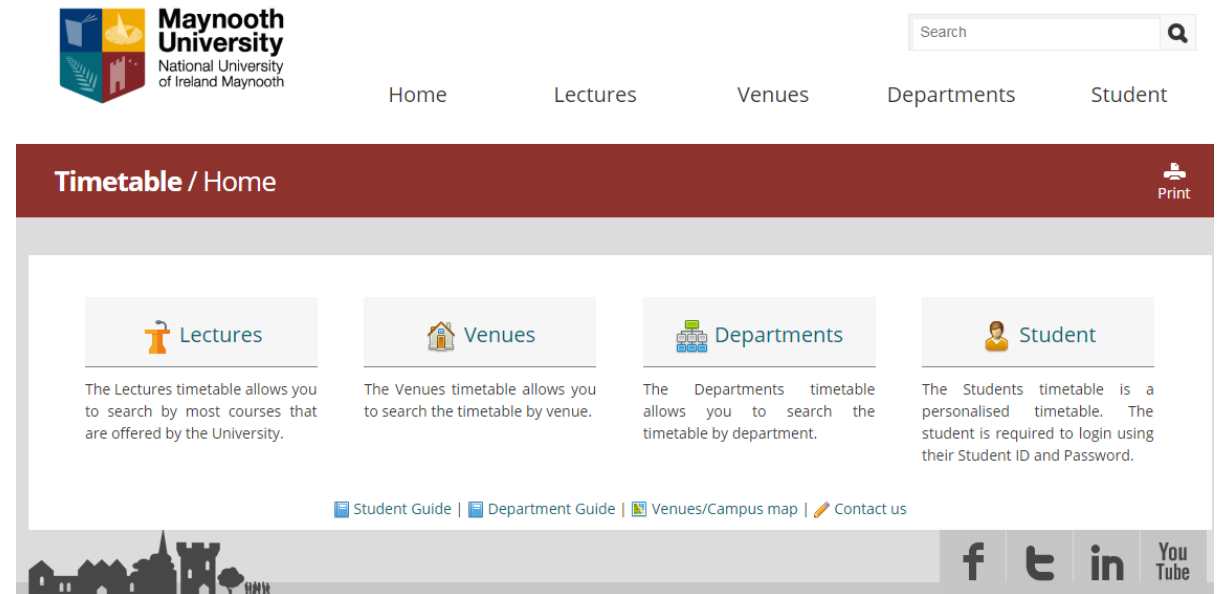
Maynooth University
National University of Ireland Maynooth

Search

Home Lectures Venues Departments Student

**Timetable** / Home

Print

Lectures

The Lectures timetable allows you to search by most courses that are offered by the University.

Venues

The Venues timetable allows you to search the timetable by venue.

Departments

The Departments timetable allows you to search the timetable by department.

Student

The Students timetable is a personalised timetable. The student is required to login using their Student ID and Password.

Student Guide | Department Guide | Venues/Campus map | Contact us

f t in You Tube